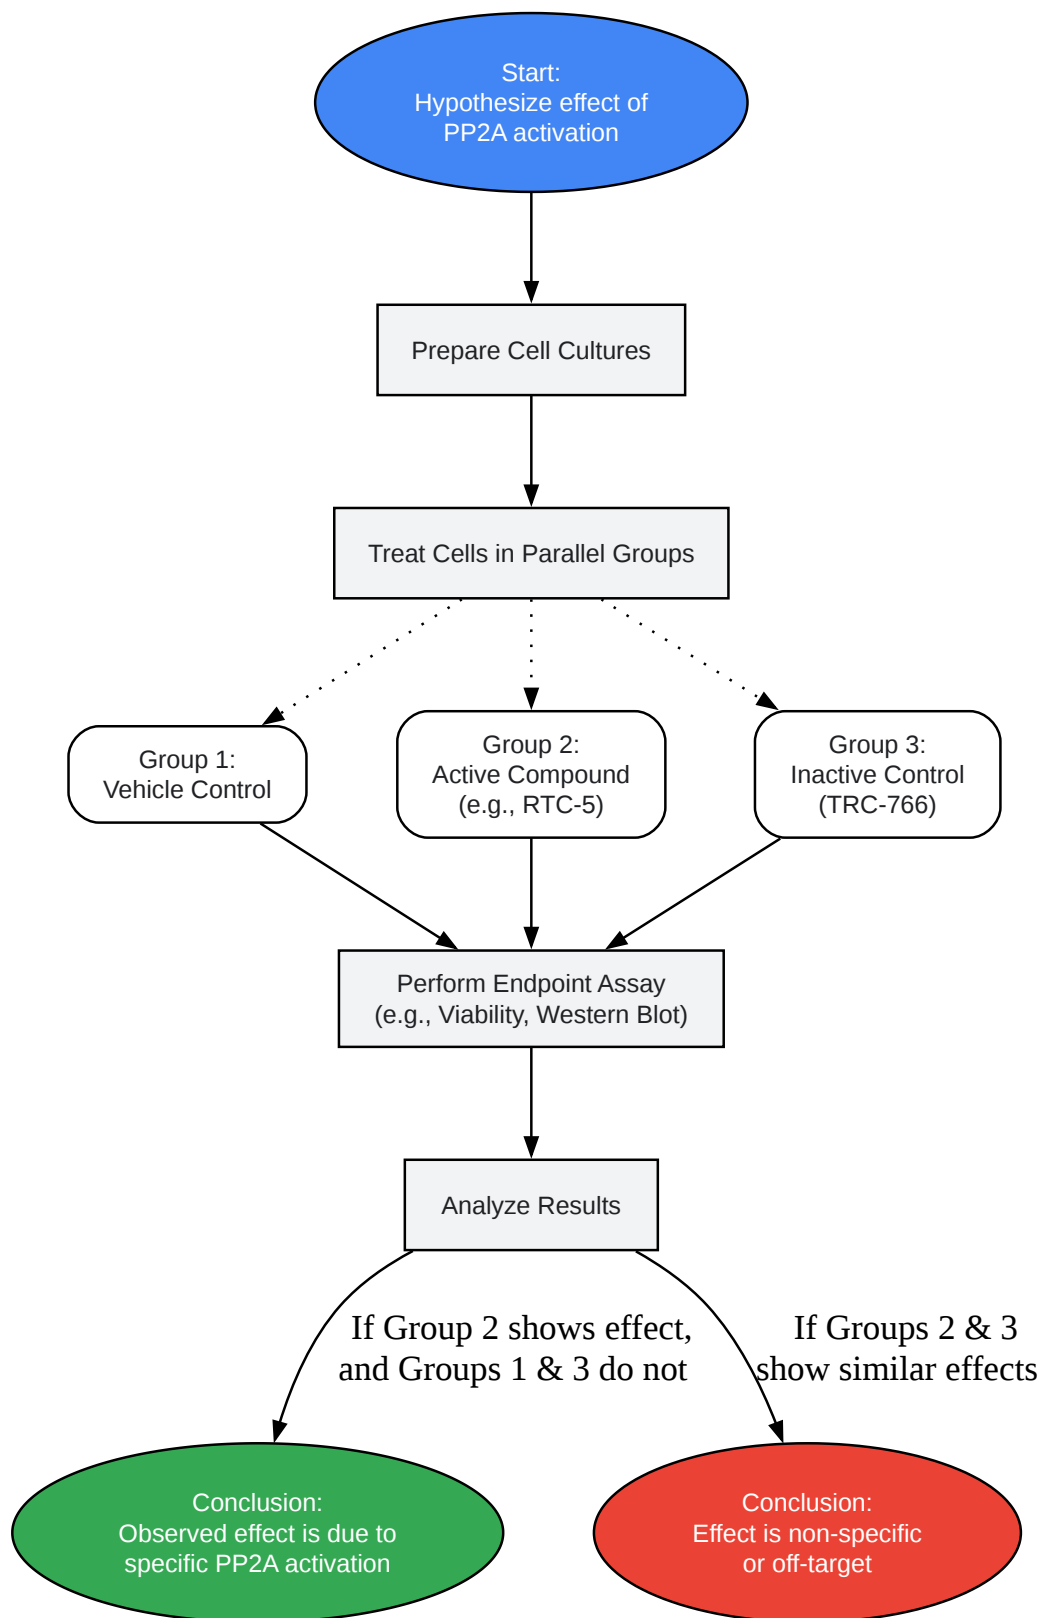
Start:
Hypothesize effect of
PP2A activation

Prepare Cell Cultures

Treat Cells in Parallel Groups

Group 1:
Vehicle Control

Group 2:
Active Compound
(e.g., RTC-5)

Group 3:
Inactive Control
(TRC-766)

Perform Endpoint Assay
(e.g., Viability, Western Blot)

Analyze Results

If Group 2 shows effect,
and Groups 1 & 3 do not

If Groups 2 & 3
show similar effects

Conclusion:
Observed effect is due to
specific PP2A activation

Conclusion:
Effect is non-specific
or off-target